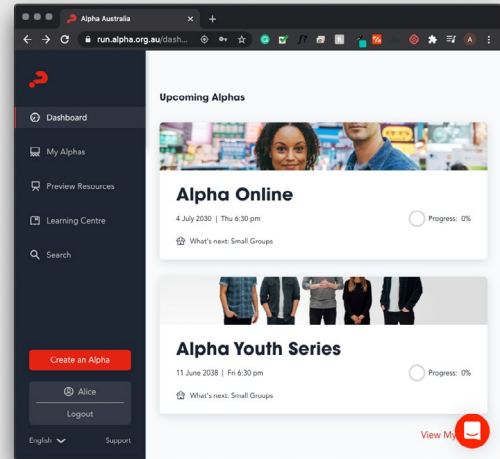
Alpha Australia

run.alpha.org.au/dash...

Dashboard

My Alphas

Preview Resources

Learning Centre

Search

Create an Alpha

Alice

Logout

English

Support

Upcoming Alphas

Alpha Online

4 July 2030 | Thu 6:30 pm

Progress: 0%

What's next: Small Groups

Alpha Youth Series

11 June 2038 | Fri 6:30 pm

Progress: 0%

What's next: Small Groups

View My